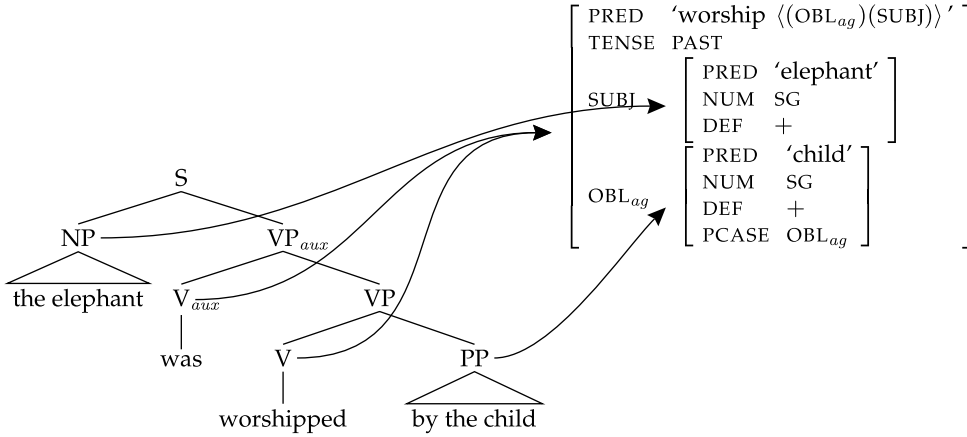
PRED 'worship $\langle(\text{OBL}_{ag})(\text{SUBJ})\rangle$'
TENSE PAST
SUBJ
PRED 'elephant'
NUM SG
DEF +
$\text{OBL}_{ag}$
PRED 'child'
NUM SG
DEF +
PCASE $\text{OBL}_{ag}$

S
NP
$\text{VP}_{aux}$
the elephant
$\text{V}_{aux}$
VP
was
V
PP
worshipped
by the child